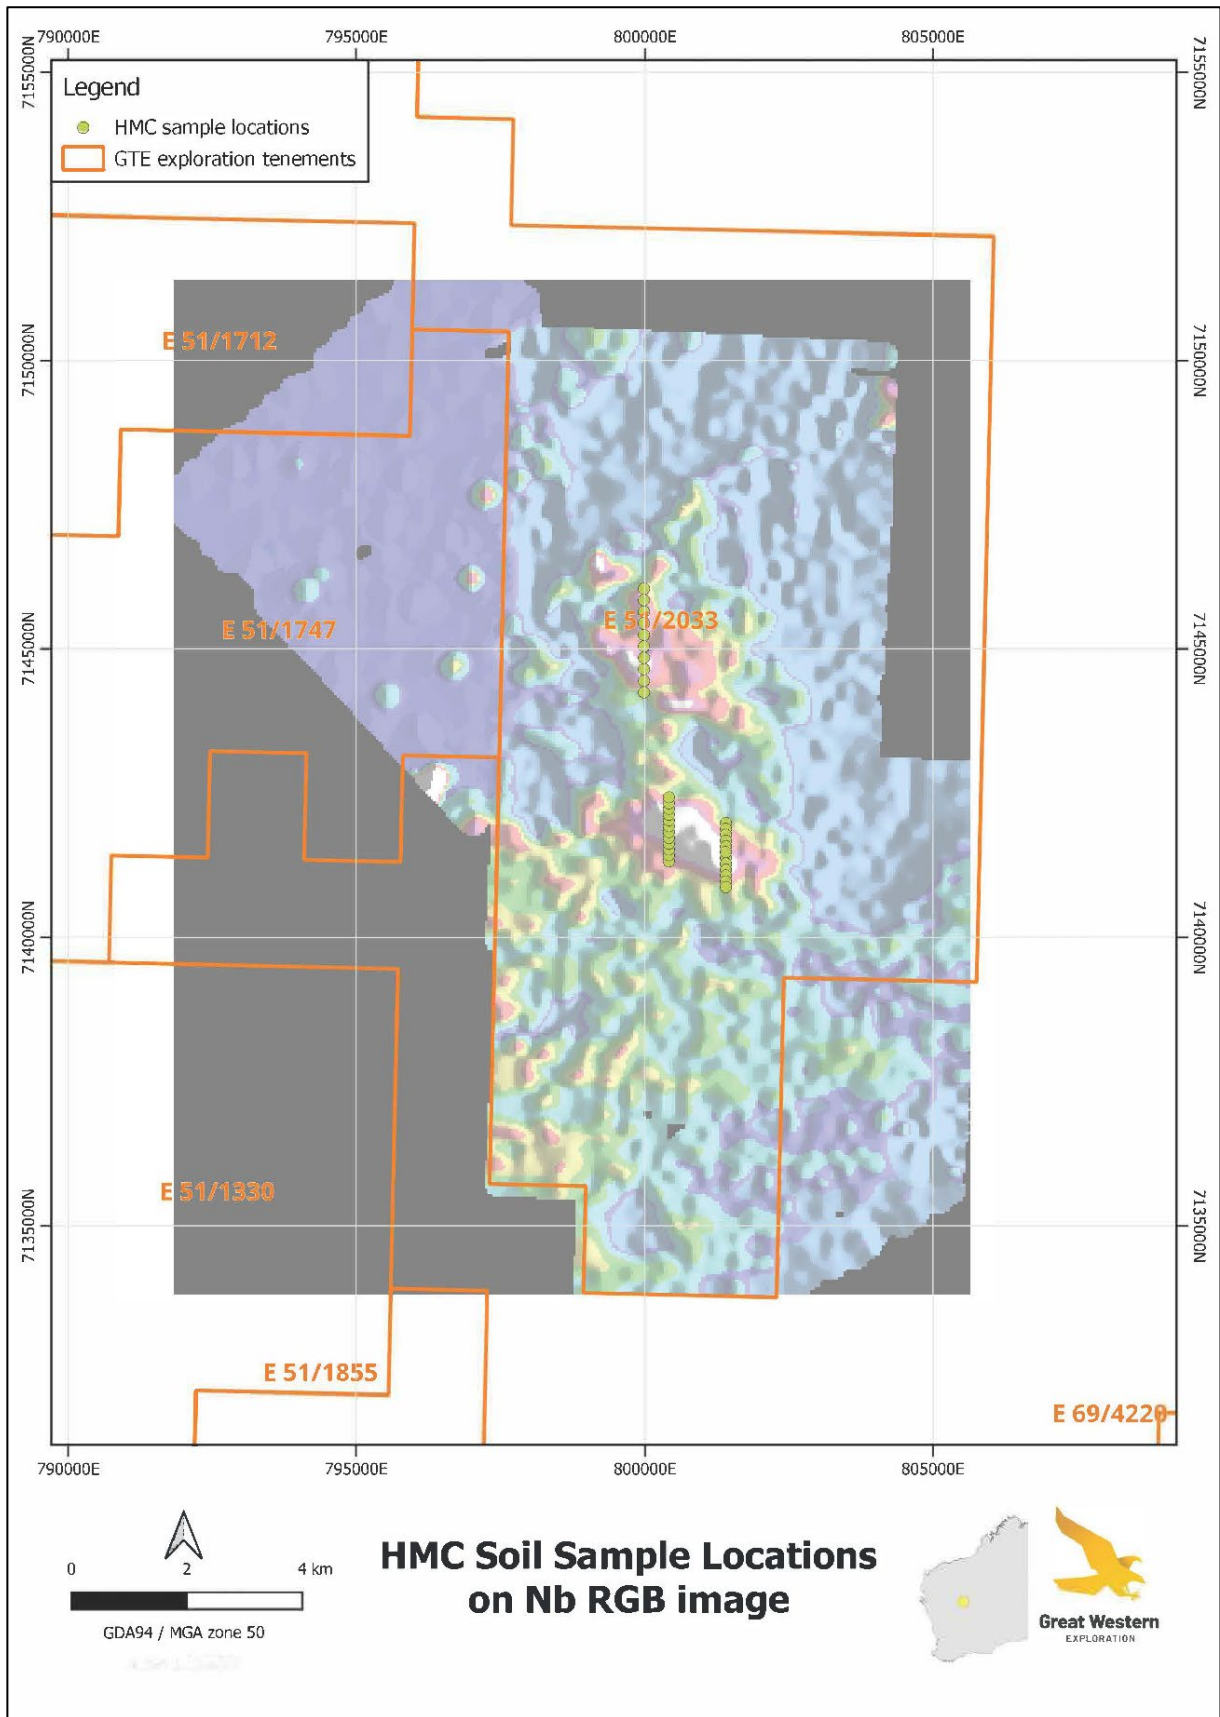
790000E
795000E
800000E
805000E

7155000N
7150000N
7145000N
7140000N
7135000N

7155000N
7150000N
7145000N
7140000N
7135000N

Legend
HMC sample locations
GTE exploration tenements

E 51/1712
E 51/1747
E 51/2033
E 51/1330
E 51/1855
E 69/4220

790000E
795000E
800000E
805000E

0 2 4 km
GDA94 / MGA zone 50

HMC Soil Sample Locations on Nb RGB image

Great Western
EXPLORATION